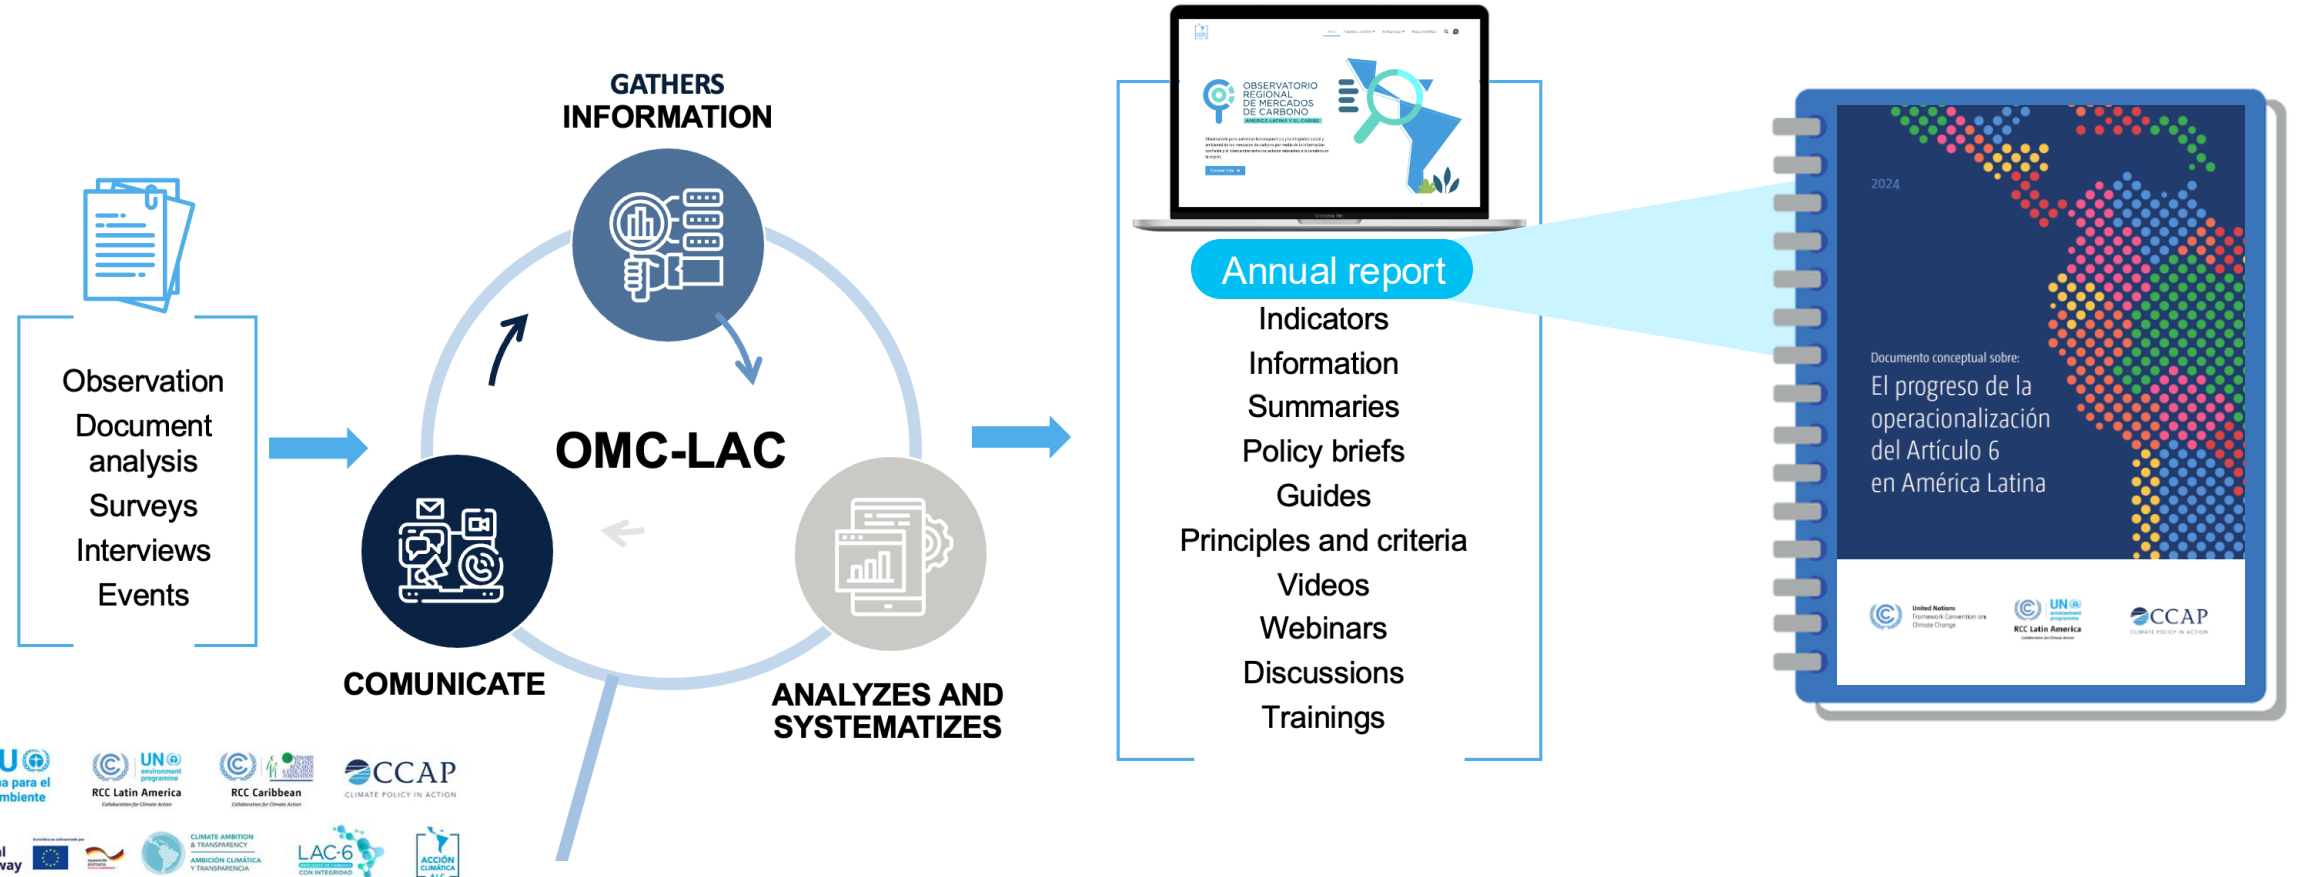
Observation
Document analysis
Surveys
Interviews
Events

GATHERS INFORMATION

OMC-LAC

COMUNICATE

ANALYZES AND SYSTEMATIZES

OBSERVATORIO REGIONAL DE MERCADOS DE CARBONO
AMÉRICA LATINA Y EL CARIBE

Annual report
Indicators
Information
Summaries
Policy briefs
Guides
Principles and criteria
Videos
Webinars
Discussions
Trainings

2024

Documento conceptual sobre:
El progreso de la operacionalización del Artículo 6 en América Latina

United Nations Framework Convention on Climate Change
UN environment programme
RCC Latin America
CCAP
CLIMATE POLICY IN ACTION

UN
na para el
mbiente
RCC Latin America
Collaboration for Climate Action
RCC Caribbean
Collaboration for Climate Action
CCAP
CLIMATE POLICY IN ACTION
l
way
CLIMATE AMBITION & TRANSPARENCY
AMBICIÓN CLIMÁTICA Y TRANSPARENCIA
LAC-6
ACCIÓN CLIMÁTICA